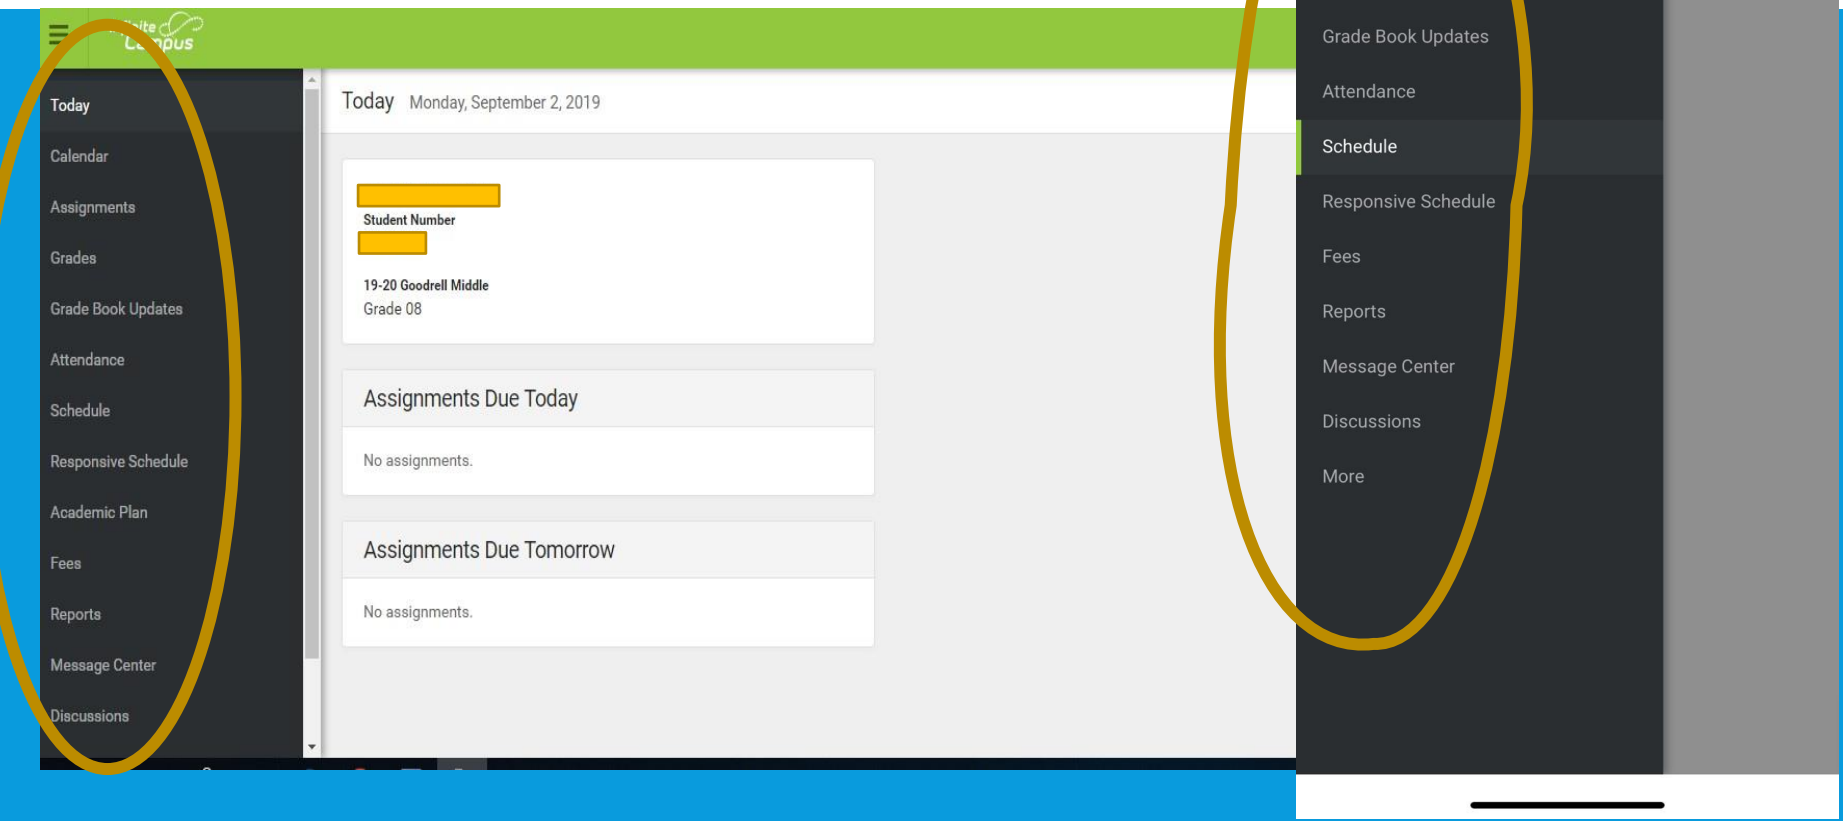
Infinite Campus

Today
Calendar
Assignments
Grades
Grade Book Updates
Attendance
Schedule
Responsive Schedule
Academic Plan
Fees
Reports
Message Center
Discussions

Today Monday, September 2, 2019

Student Number

19-20 Goodrell Middle
Grade 08

Assignments Due Today

No assignments.

Assignments Due Tomorrow

No assignments.

Grade Book Updates
Attendance
Schedule
Responsive Schedule
Fees
Reports
Message Center
Discussions
More